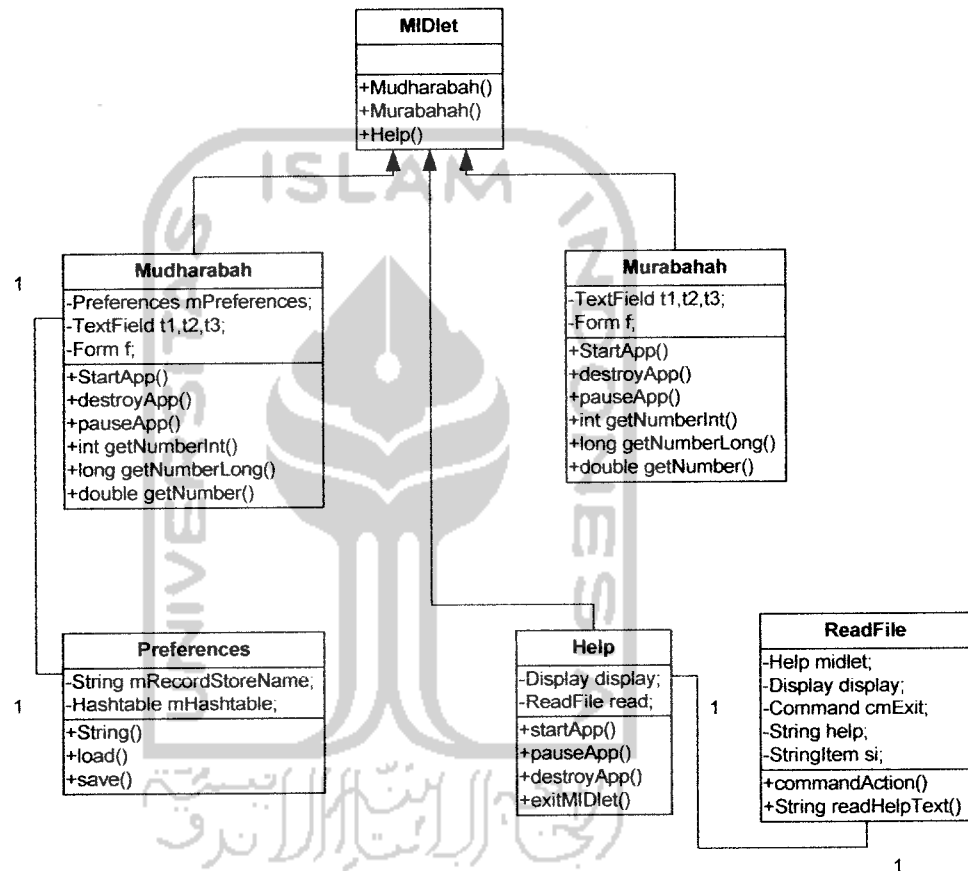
MIDlet

+Mudharabah()
+Murabahah()
+Help()

1

Mudharabah
-Preferences mPreferences;
-TextField t1,t2,t3;
-Form f;
+StartApp()
+destroyApp()
+pauseApp()
+int getNumberInt()
+long getNumberLong()
+double getNumber()

Murabahah
-TextField t1,t2,t3;
-Form f;
+StartApp()
+destroyApp()
+pauseApp()
+int getNumberInt()
+long getNumberLong()
+double getNumber()

1

Preferences
-String mRecordStoreName;
-Hashtable mHashtable;
+String()
+load()
+save()

Help
-Display display;
-ReadFile read;
+startApp()
+pauseApp()
+destroyApp()
+exitMIDlet()

1

ReadFile
-Help midlet;
-Display display;
-Command cmExit;
-String help;
-StringItem si;
+commandAction()
+String readHelpText()

1